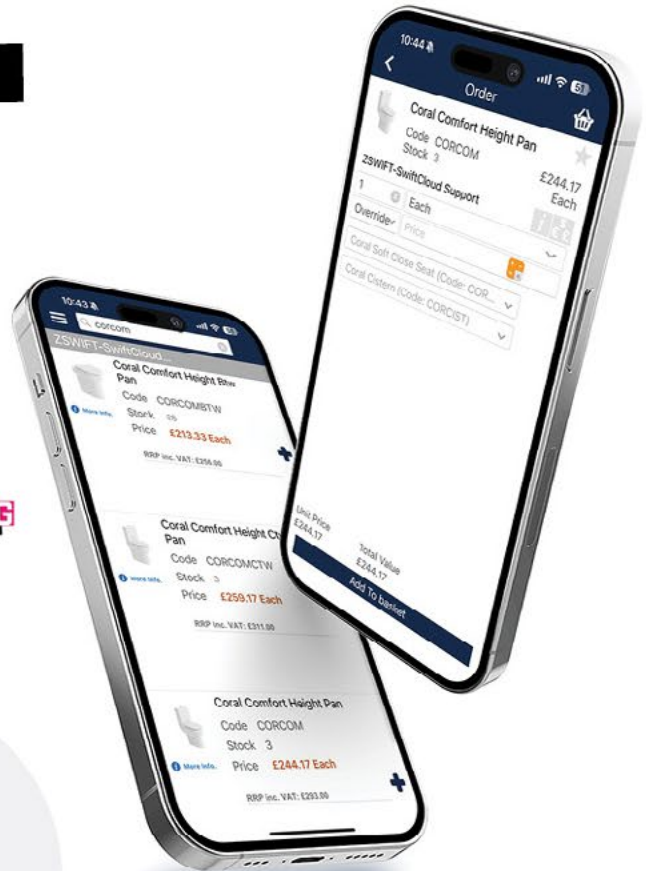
10:44

Order

Coral Comfort Height Pan

Code CORCOM

Stock 3

£244.17 Each

ZSWIFT-SwiftCloud Support

1

Each

Override

Price

Coral Soft Close Seat (Code: COR...

Coral Cistern (Code: CORC(ST)

Unit Price £244.17

Total Value £244.17

Add To basket

10:43

corcom

ZSWIFT-SwiftCloud...

Coral Comfort Height Btw Pan

Code CORCOMBTW

Stock 25

Price £213.33 Each

More info.

RRP inc. VAT: £256.00

Coral Comfort Height Ctw Pan

Code CORCOMCTW

Stock 3

Price £259.17 Each

More info.

RRP inc. VAT: £311.00

Coral Comfort Height Pan

Code CORCOM

Stock 3

Price £244.17 Each

More info.

RRP inc. VAT: £293.00